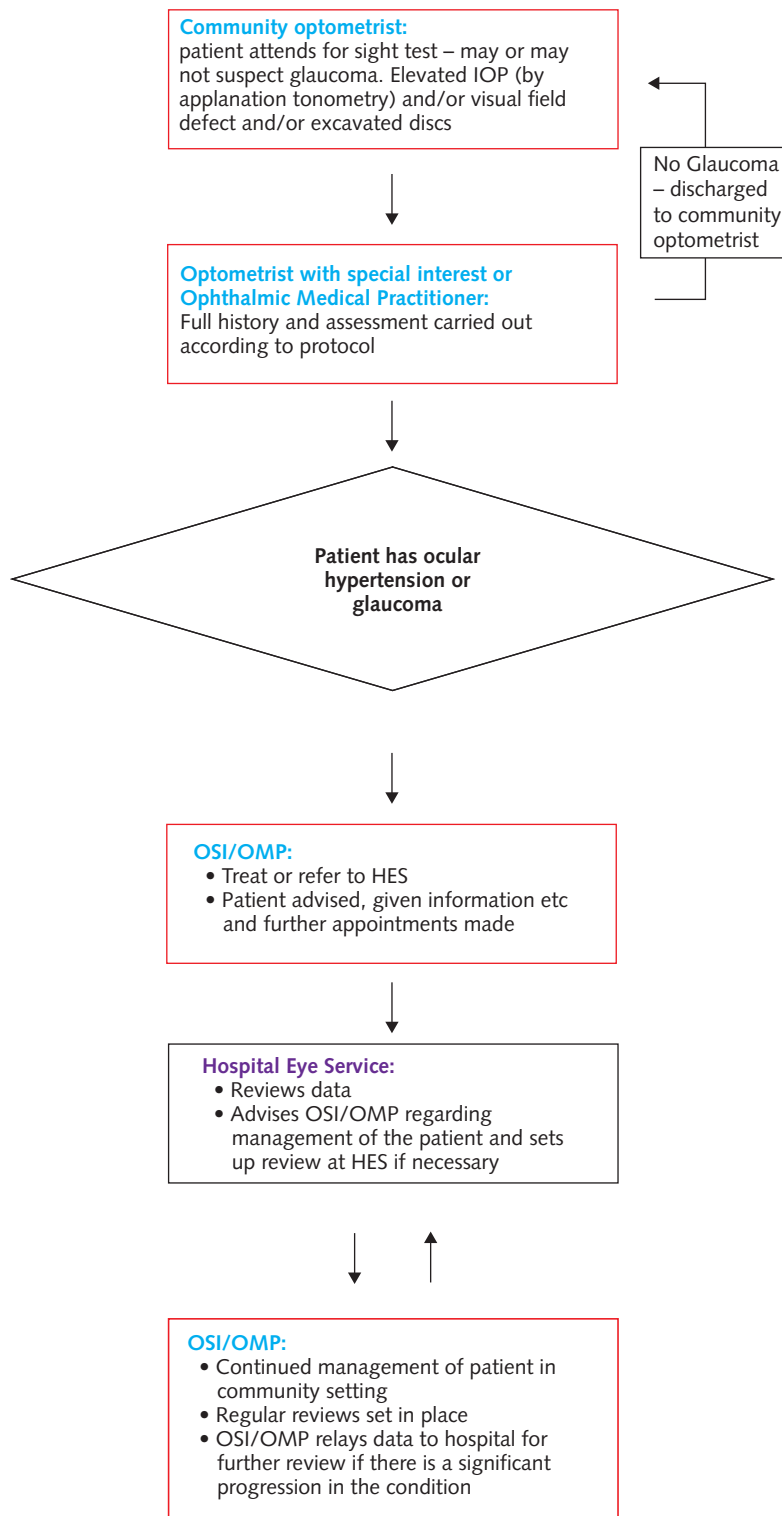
**Community optometrist:**
patient attends for sight test – may or may not suspect glaucoma. Elevated IOP (by applanation tonometry) and/or visual field defect and/or excavated discs

No Glaucoma – discharged to community optometrist

**Optometrist with special interest or Ophthalmic Medical Practitioner:**
Full history and assessment carried out according to protocol

**Patient has ocular hypertension or glaucoma**

**OSI/OMP:**
• Treat or refer to HES
• Patient advised, given information etc and further appointments made

**Hospital Eye Service:**
• Reviews data
• Advises OSI/OMP regarding management of the patient and sets up review at HES if necessary

**OSI/OMP:**
• Continued management of patient in community setting
• Regular reviews set in place
• OSI/OMP relays data to hospital for further review if there is a significant progression in the condition